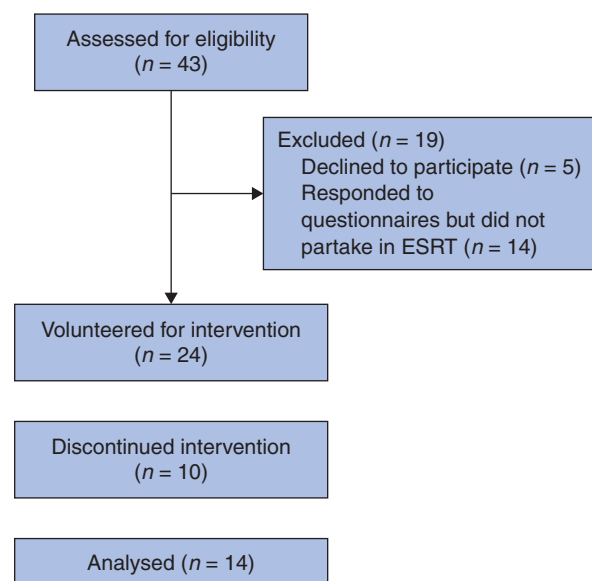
Assessed for eligibility
($n = 43$)

Excluded ($n = 19$)
Declined to participate ($n = 5$)
Responded to questionnaires but did not partake in ESRT ($n = 14$)

Volunteered for intervention
($n = 24$)

Discontinued intervention
($n = 10$)

Analysed ($n = 14$)